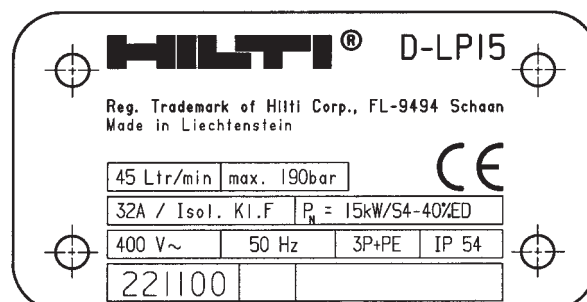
HILTI® D-LP15

Reg. Trademark of Hilti Corp., FL-9494 Schaan
Made in Liechtenstein

CE

| 45 Ltr/min | max. 190bar |
|---|---|

| 32A / Isol. Kl.F | $P_N$ = 15kW/S4-40%ED |
|---|---|

| 400 V~ | 50 Hz | 3P+PE | IP 54 |
|---|---|---|---|

| 221100 | | |
|---|---|---|